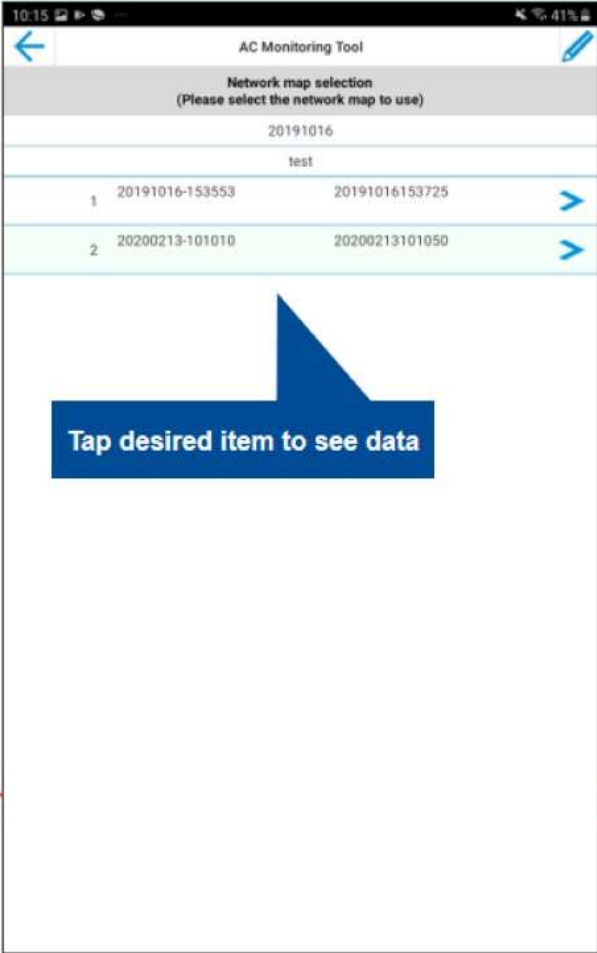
10:15

41%

AC Monitoring Tool

Network map selection
(Please select the network map to use)

20191016

test

| 1 | 20191016-153553 | 20191016153725 |
|---|---|---|
| 2 | 20200213-101010 | 20200213101050 |

Tap desired item to see data